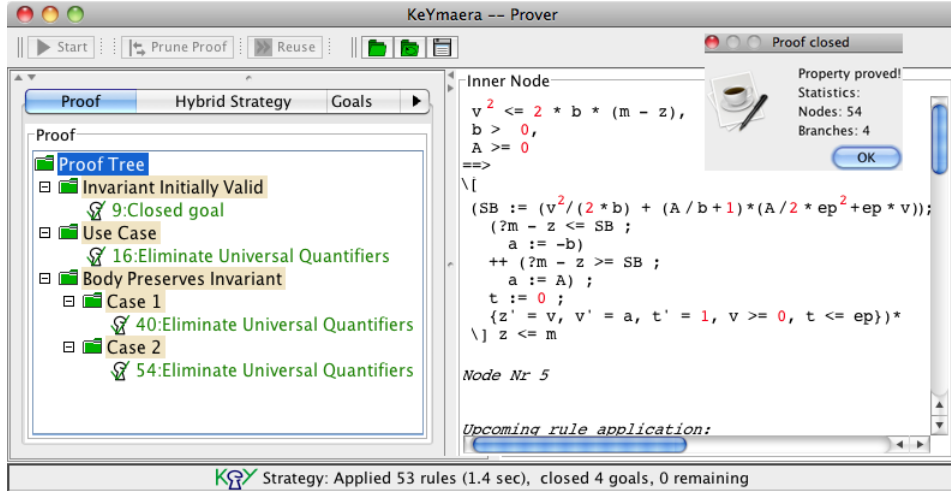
KeYmaera -- Prover

Start
Prune Proof
Reuse

Proof closed
Property proved!
Statistics:
Nodes: 54
Branches: 4
OK

Proof
Hybrid Strategy
Goals

Proof
Proof Tree
Invariant Initially Valid
9:Closed goal
Use Case
16:Eliminate Universal Quantifiers
Body Preserves Invariant
Case 1
40:Eliminate Universal Quantifiers
Case 2
54:Eliminate Universal Quantifiers

Inner Node
$v^2$ <= 2 * b * (m - z),
b > 0,
A >= 0
==>
\[
(SB := ($v^2$/(2 * b) + (A / b + 1)*(A / 2 * $ep^2$ + ep * v));
(?m - z <= SB ;
a := -b)
++ (?m - z >= SB ;
a := A) ;
t := 0 ;
{z' = v, v' = a, t' = 1, v >= 0, t <= ep})*
\] z <= m

Node Nr 5

Upcoming rule application:

KeY Strategy: Applied 53 rules (1.4 sec), closed 4 goals, 0 remaining